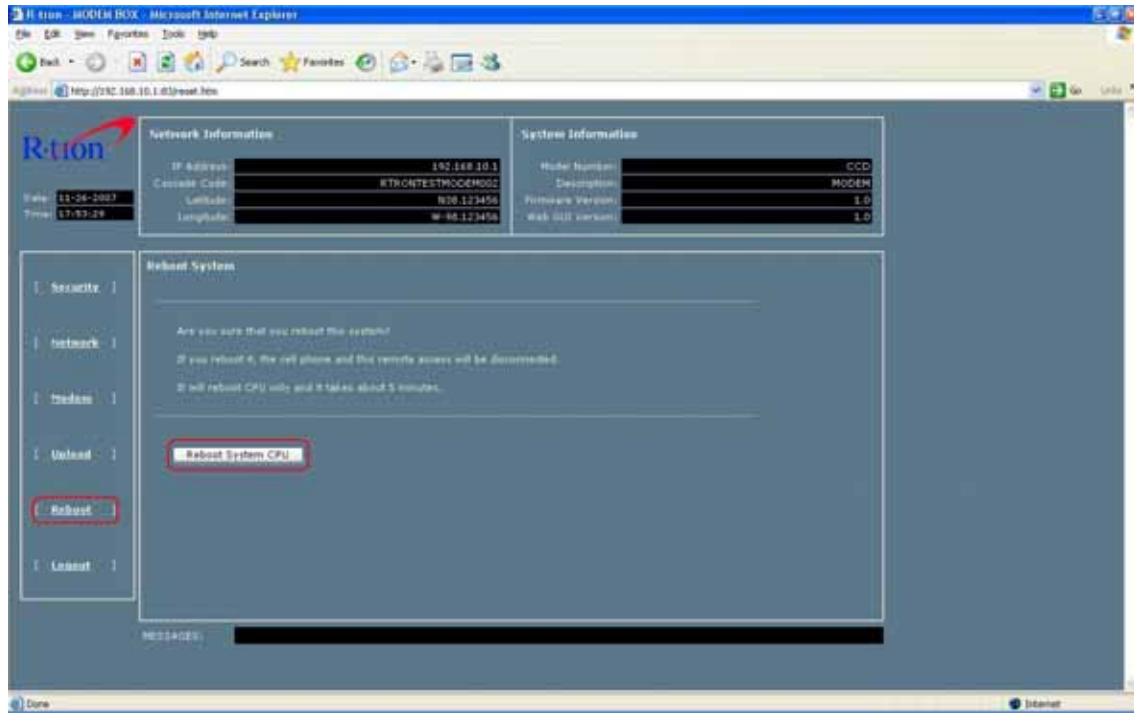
R-tron - MODEM BOX - Microsoft Internet Explorer

File Edit View Favorites Tools Help

Back Search Favorites

Address http://192.168.10.1:81/reset.htm

Go Links

R-tion

Date 11-26-2007
Time 17:53:29

Network Information

| | |
|---|---|
| IP Address | 192.168.10.1 |
| Cascade Code | RTRONTESTMODEM002 |
| Latitude | N38.123456 |
| Longitude | W-98.123456 |

System Information

| | |
|---|---|
| Model Number | CCD |
| Description | MODEM |
| Firmware Version | 1.0 |
| Web GUI Version | 1.0 |

[ Security ]

[ Network ]

[ Modem ]

[ Upload ]

[ Reboot ]

[ Logout ]

Reboot System

Are you sure that you reboot the system?

If you reboot it, the cell phone and the remote access will be disconnected.

It will reboot CPU only and it takes about 5 minutes.

Reboot System CPU

MESSAGES:

Done

Internet